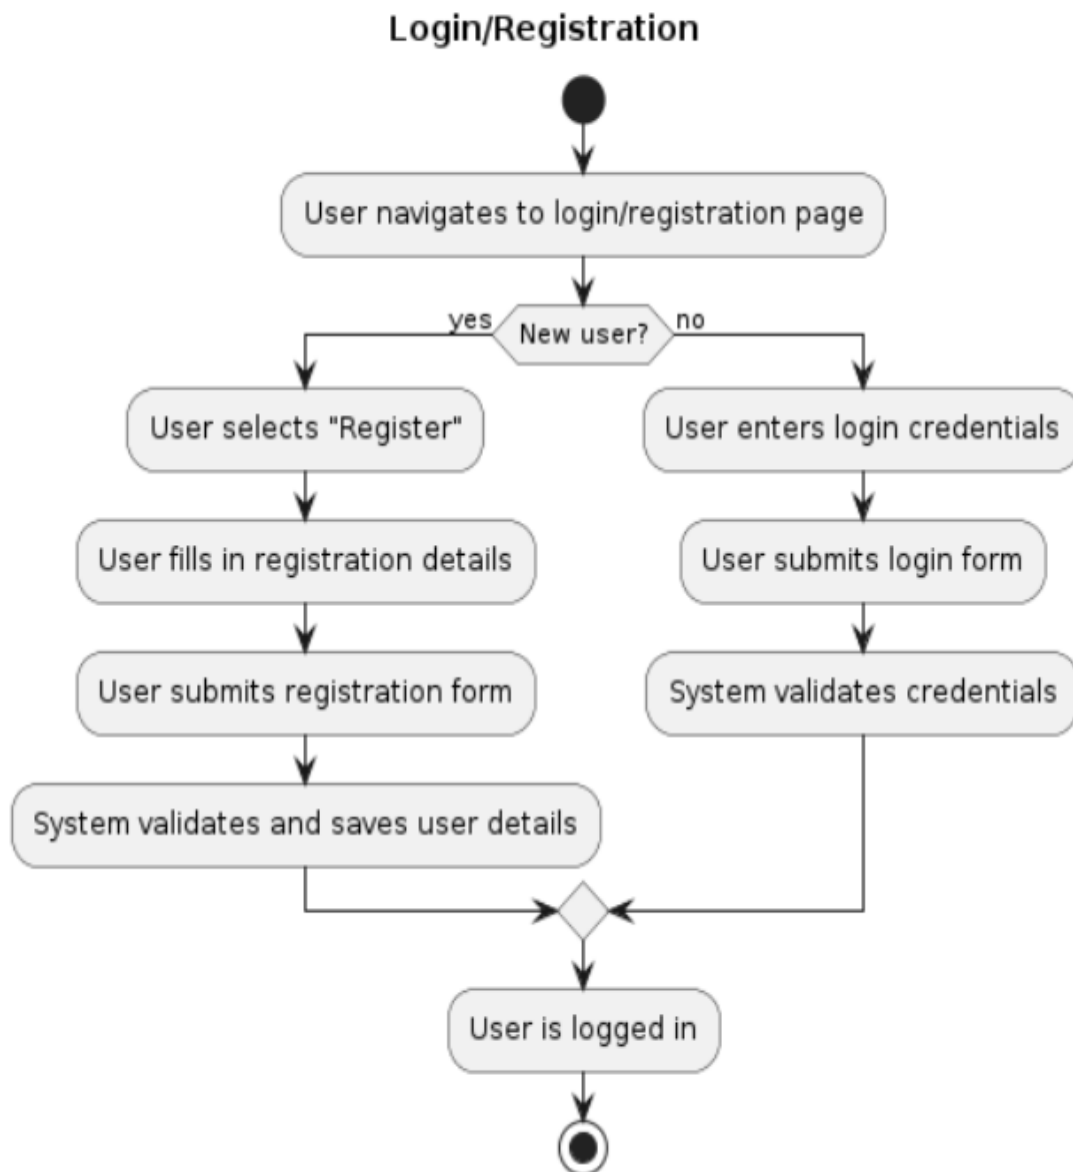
Login/Registration

User navigates to login/registration page

yes

New user?

no

User selects "Register"

User fills in registration details

User submits registration form

System validates and saves user details

User enters login credentials

User submits login form

System validates credentials

User is logged in